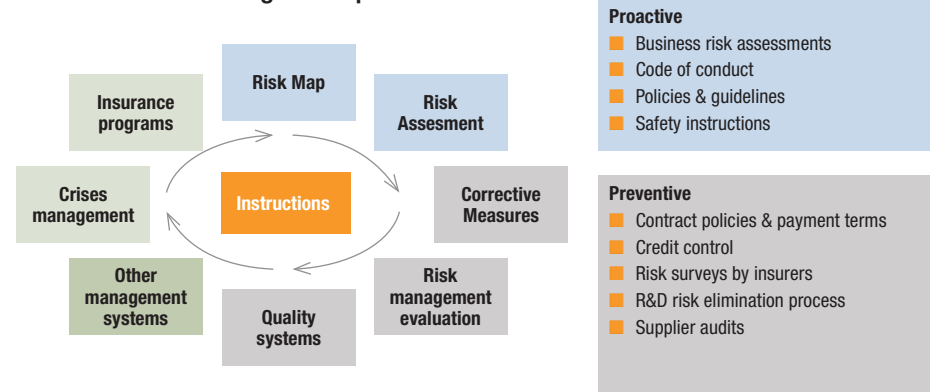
Risk Map

Risk Assesment

Corrective Measures

Risk management evaluation

Quality systems

Other management systems

Crises management

Insurance programs

Instructions

Proactive
- Business risk assessments
- Code of conduct
- Policies & guidelines
- Safety instructions

Preventive
- Contract policies & payment terms
- Credit control
- Risk surveys by insurers
- R&D risk elimination process
- Supplier audits